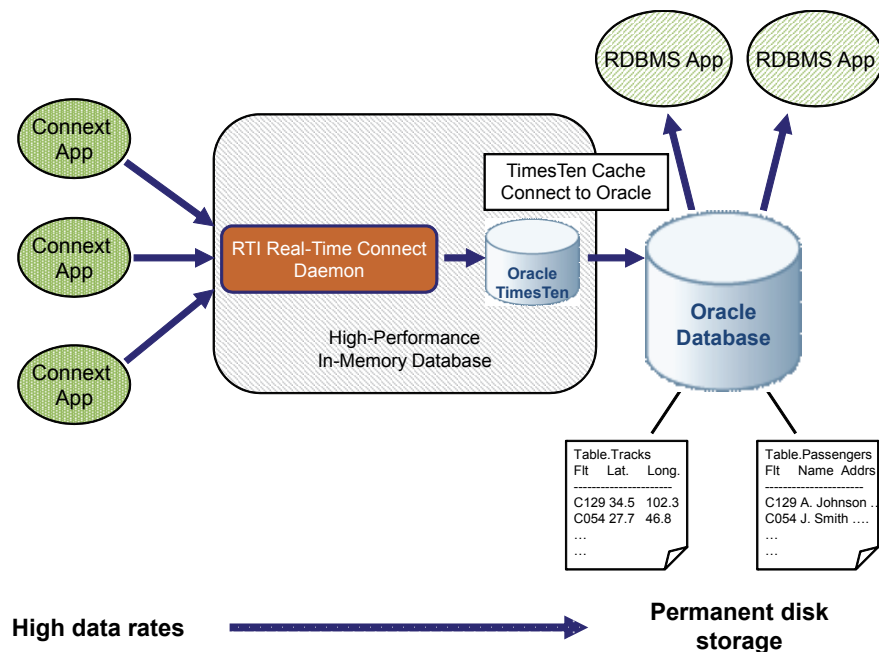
RDBMS App

RDBMS App

Connext App

Connext App

Connext App

TimesTen Cache Connect to Oracle

RTI Real-Time Connect Daemon

Oracle TimesTen

Oracle Database

High-Performance In-Memory Database

Table.Tracks
Flt Lat. Long.
----------------------
C129 34.5 102.3
C054 27.7 46.8
…
…

Table.Passengers
Flt Name Addrs
----------------------
C129 A. Johnson …
C054 J. Smith ….
…
…

High data rates

Permanent disk storage